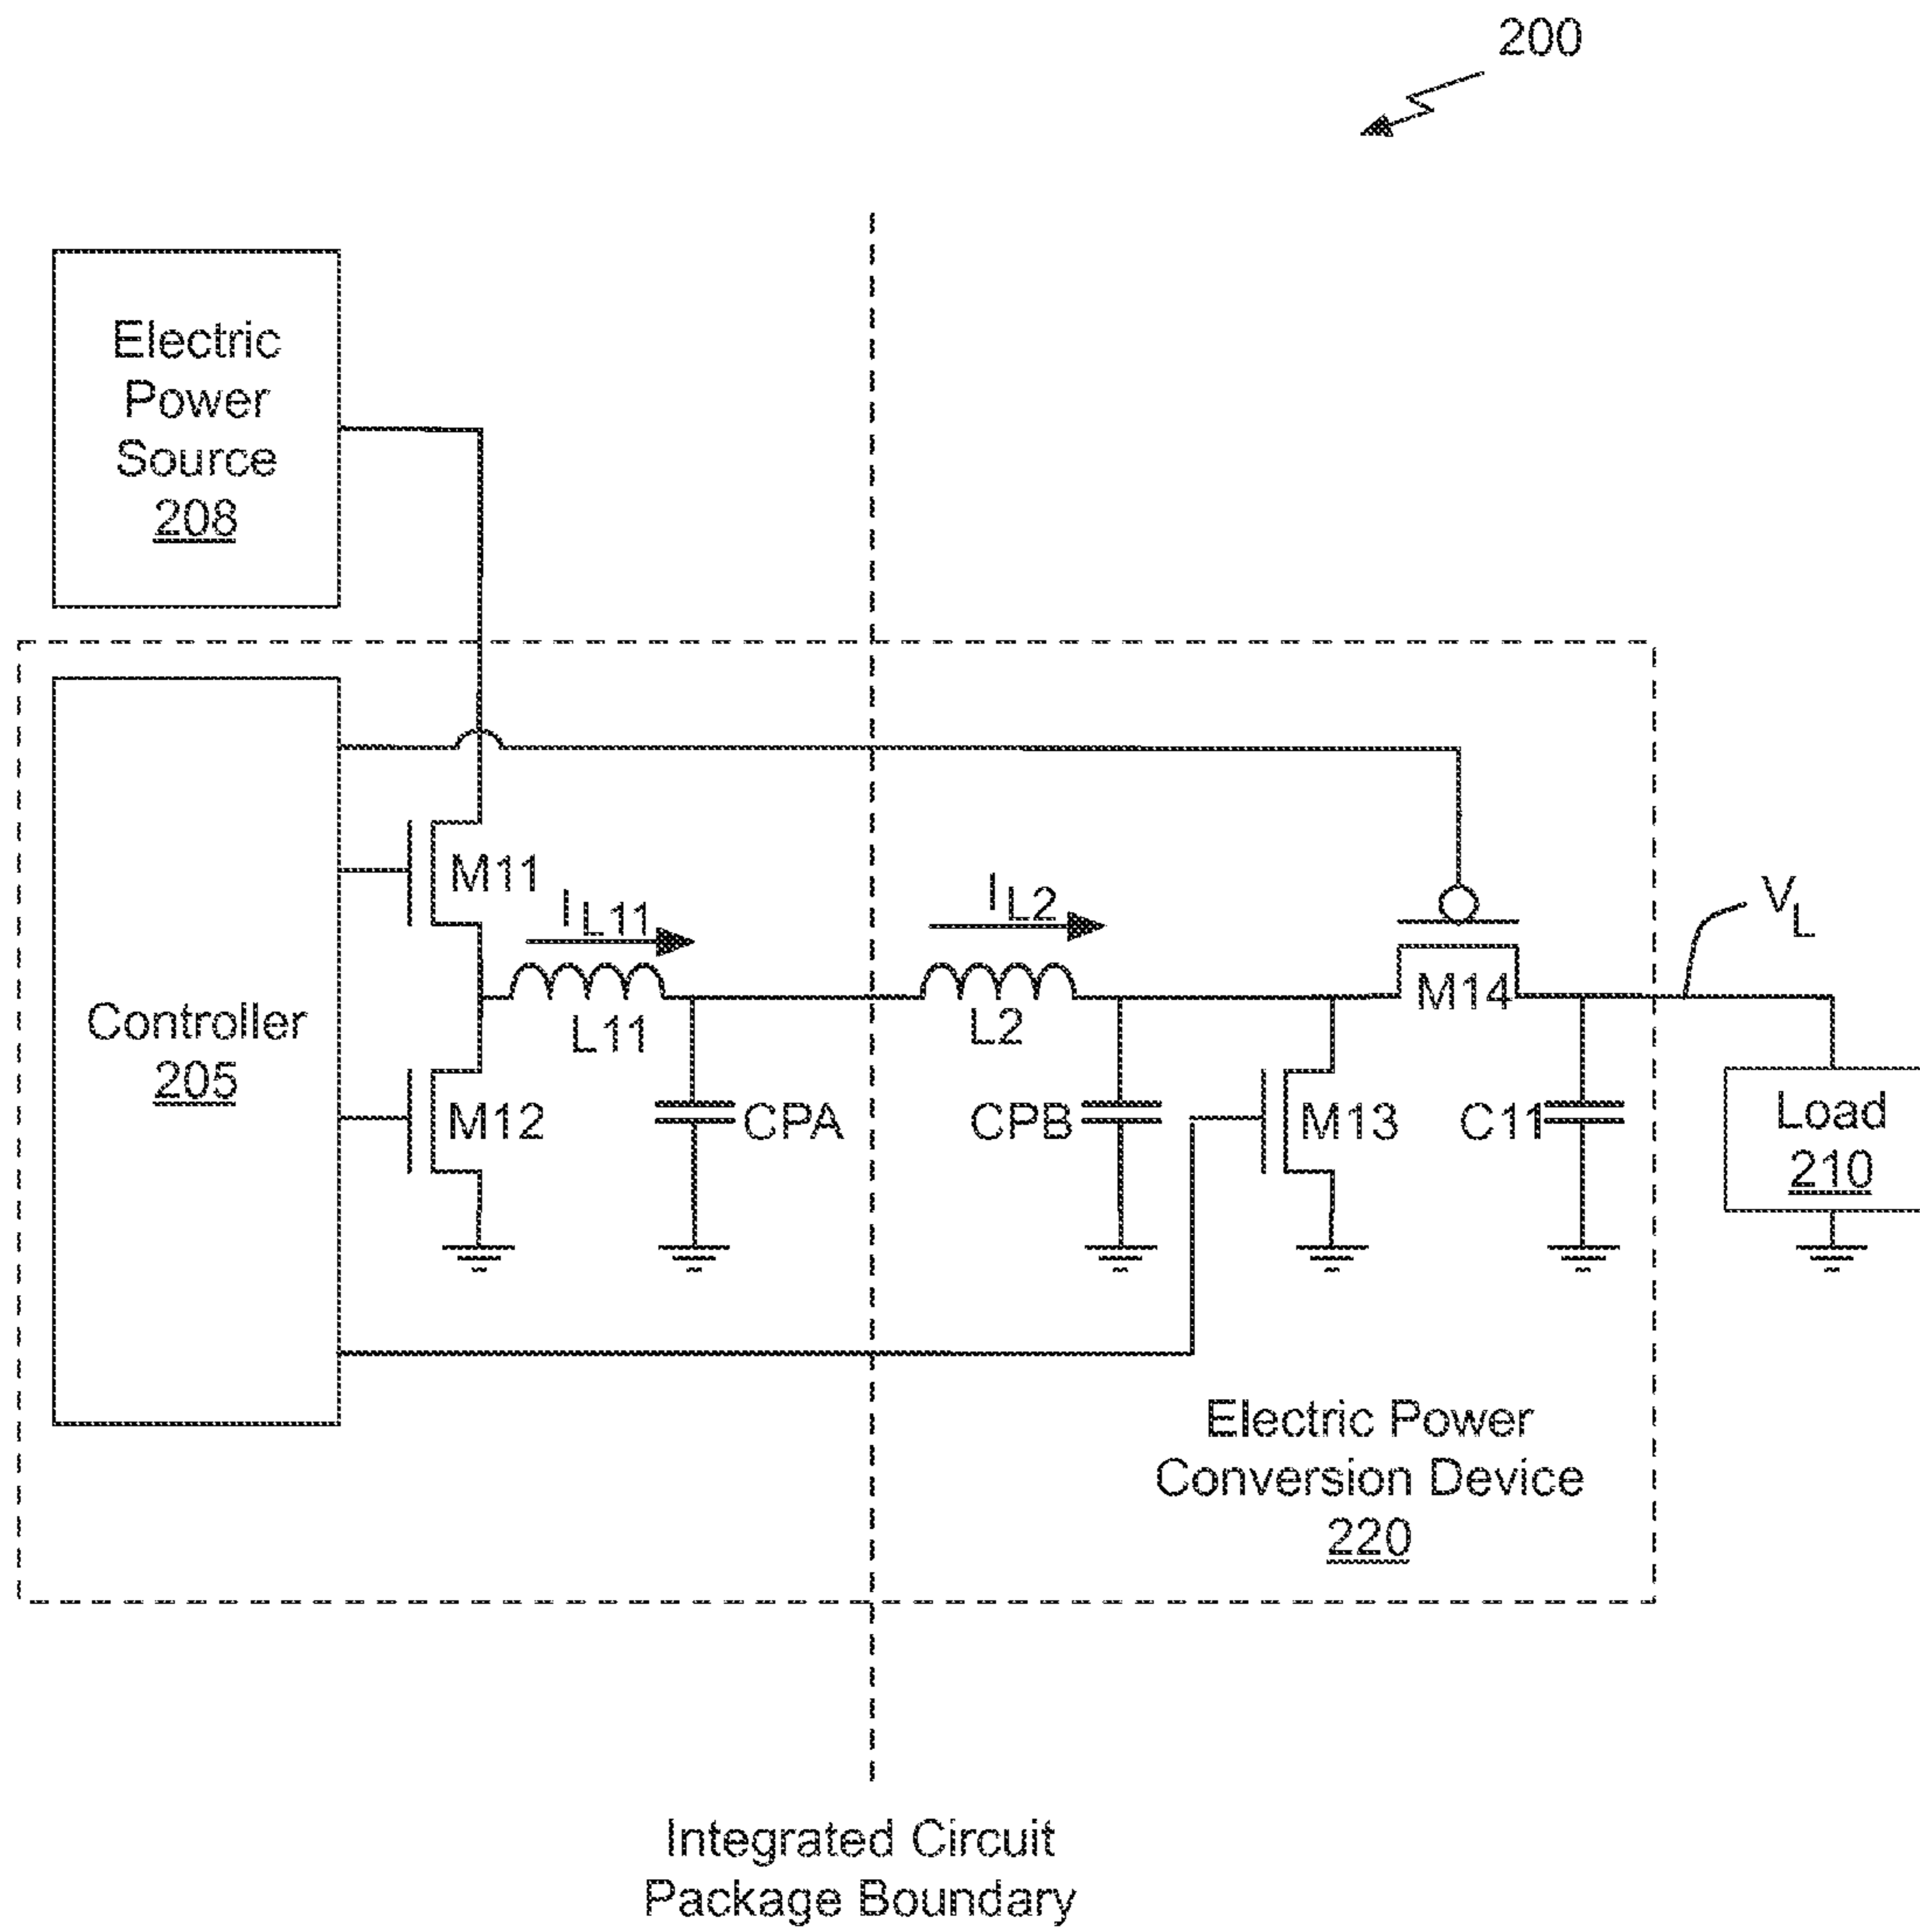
200

Electric Power Source 208

Controller 205

M11

$I_{L11}$

$I_{L2}$

$V_L$

M14

L11

L2

M12

CPA

CPB

M13

C11

Load 210

Electric Power Conversion Device 220

Integrated Circuit Package Boundary